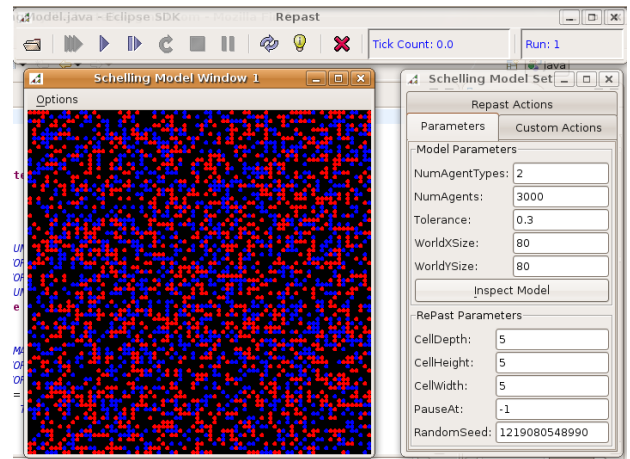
Model.java - Eclipse SDK - Mozilla F Repast

Tick Count: 0.0

Run: 1

Schelling Model Window 1

Options

Schelling Model Set

Repast Actions

Parameters

Custom Actions

Model Parameters

NumAgentTypes: 2

NumAgents: 3000

Tolerance: 0.3

WorldXSize: 80

WorldYSize: 80

Inspect Model

RePast Parameters

CellDepth: 5

CellHeight: 5

CellWidth: 5

PauseAt: -1

RandomSeed: 1219080548990

Java